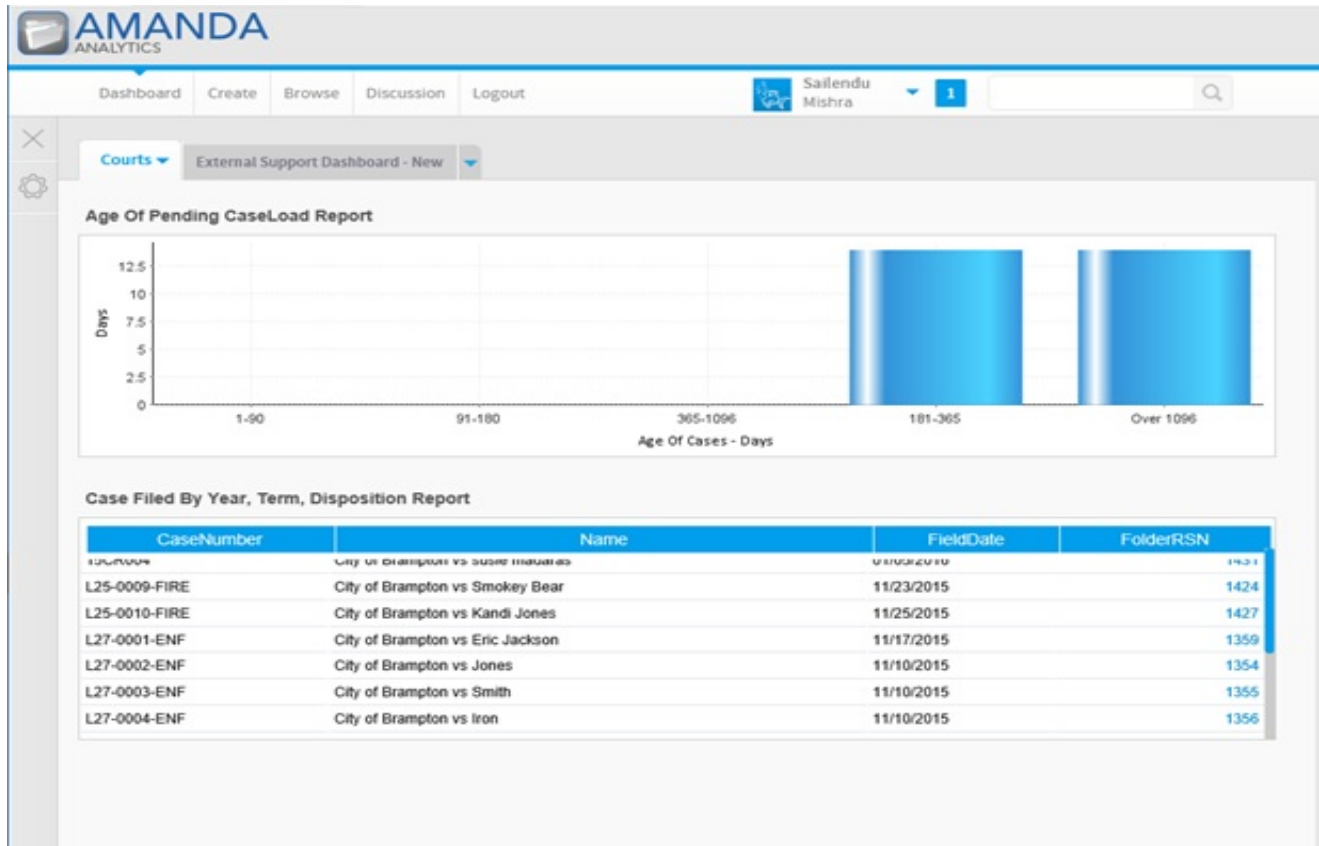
AMANDA
ANALYTICS

Dashboard Create Browse Discussion Logout

Sailendu Mishra

1

Courts

External Support Dashboard - New

Age Of Pending CaseLoad Report

12.5
10
7.5
5
2.5
0

Days

1-90
91-180
365-1096
181-365
Over 1096

Age Of Cases - Days

Case Filed By Year, Term, Disposition Report

| CaseNumber | Name | FieldDate | FolderRSN |
|---|---|---|---|
| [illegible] | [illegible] | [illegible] | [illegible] |
| L25-0009-FIRE | City of Brampton vs Smokey Bear | 11/23/2015 | 1424 |
| L25-0010-FIRE | City of Brampton vs Kandi Jones | 11/25/2015 | 1427 |
| L27-0001-ENF | City of Brampton vs Eric Jackson | 11/17/2015 | 1359 |
| L27-0002-ENF | City of Brampton vs Jones | 11/10/2015 | 1354 |
| L27-0003-ENF | City of Brampton vs Smith | 11/10/2015 | 1355 |
| L27-0004-ENF | City of Brampton vs Iron | 11/10/2015 | 1356 |